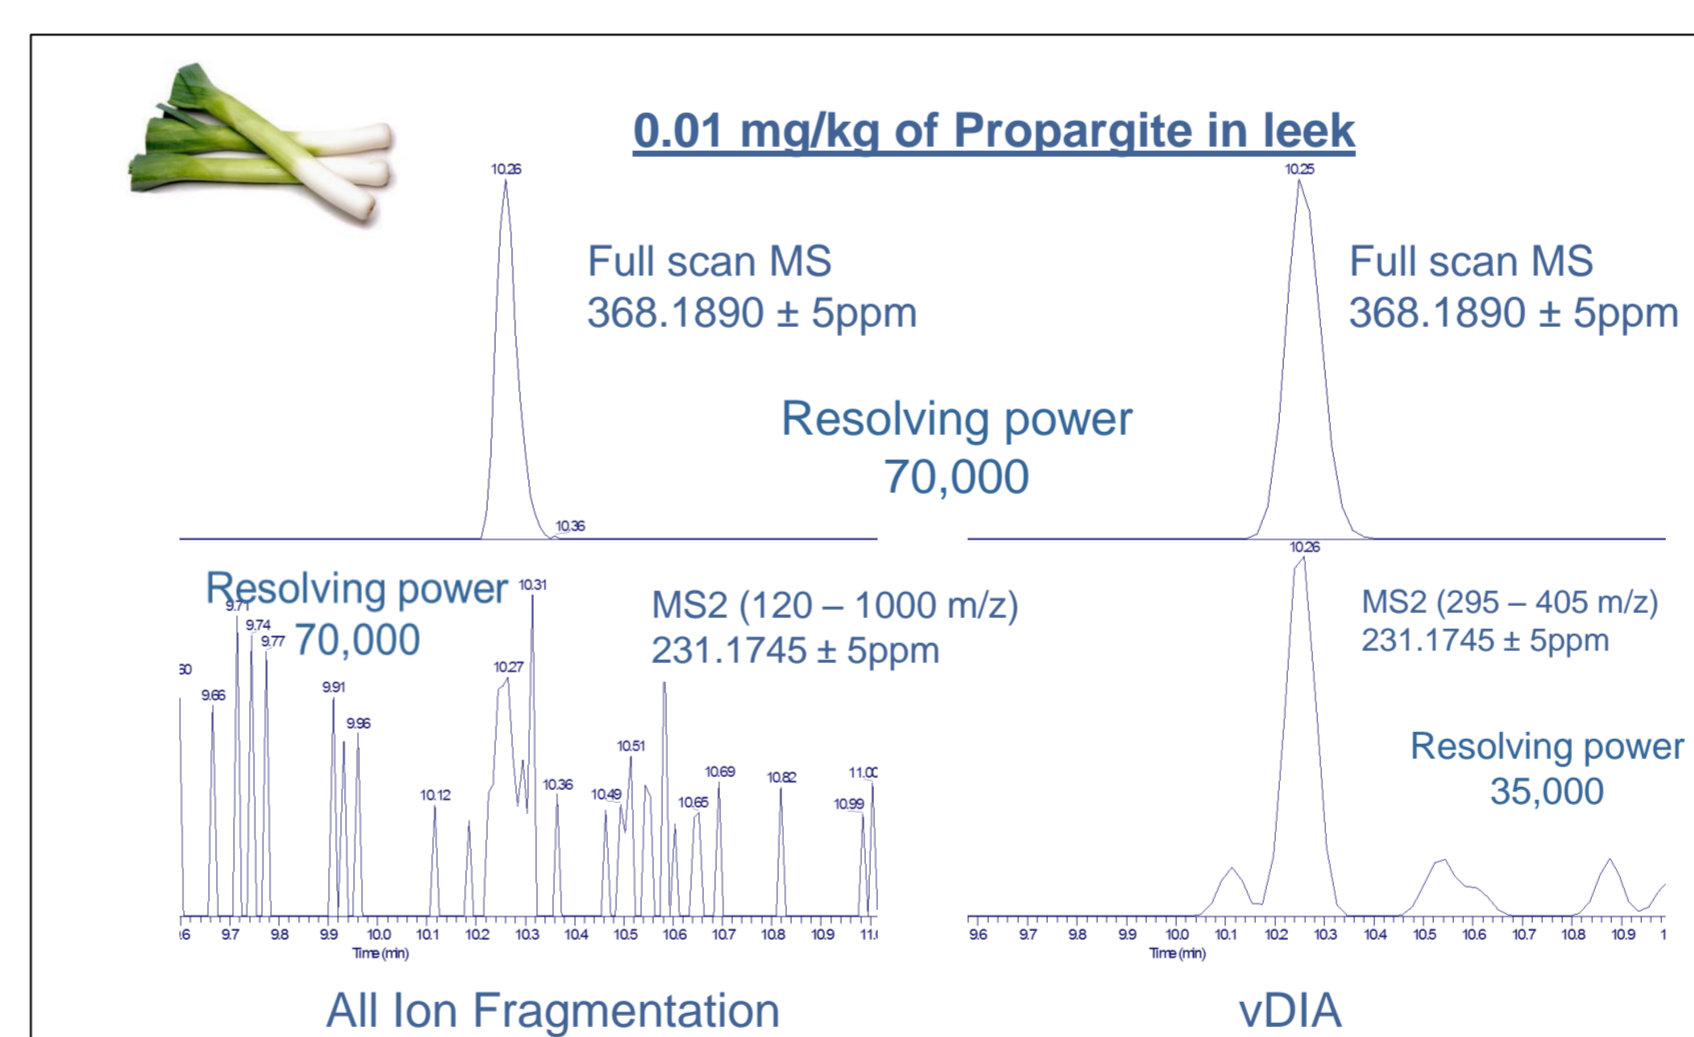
0.01 mg/kg of Propargite in leek

10.26

10.36

Full scan MS
368.1890 ± 5ppm

10.25

Full scan MS
368.1890 ± 5ppm

Resolving power
70,000

Resolving power
70,000

10.31
9.71
9.74
9.77
60
9.66
9.91
9.96
10.27
10.12
10.36
10.51
10.49
10.69
10.65
10.82
11.00
10.99

MS2 (120 – 1000 m/z)
231.1745 ± 5ppm

.6 9.7 9.8 9.9 10.0 10.1 10.2 10.3 10.4 10.5 10.6 10.7 10.8 10.9 11.
Time (min)

10.26

MS2 (295 – 405 m/z)
231.1745 ± 5ppm

Resolving power
35,000

9.6 9.7 9.8 9.9 10.0 10.1 10.2 10.3 10.4 10.5 10.6 10.7 10.8 10.9 1
Time (min)

All Ion Fragmentation

vDIA